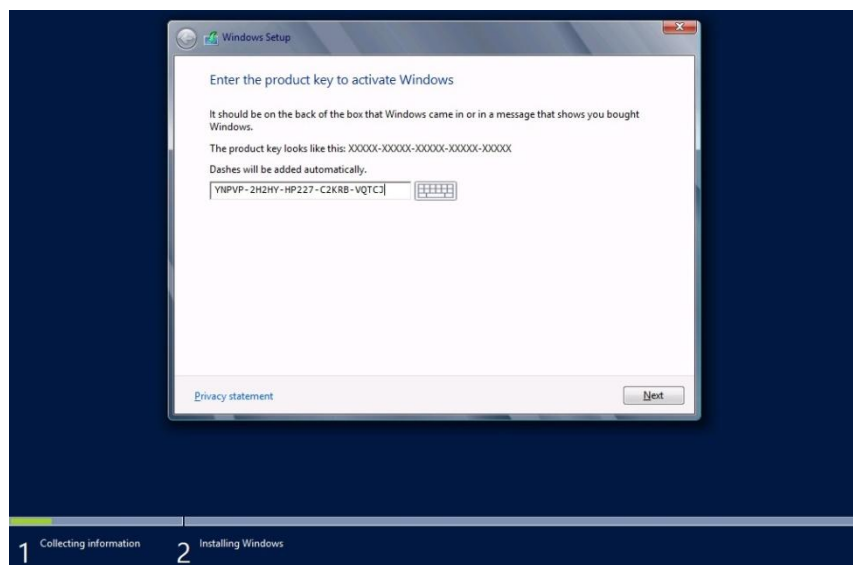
Windows Setup

Enter the product key to activate Windows

It should be on the back of the box that Windows came in or in a message that shows you bought Windows.

The product key looks like this: XXXXX-XXXXX-XXXXX-XXXXX-XXXXX

Dashes will be added automatically.

YNPVP-2H2HY-HP227-C2KRB-VQTCJ

Privacy statement

Next

1 Collecting information

2 Installing Windows